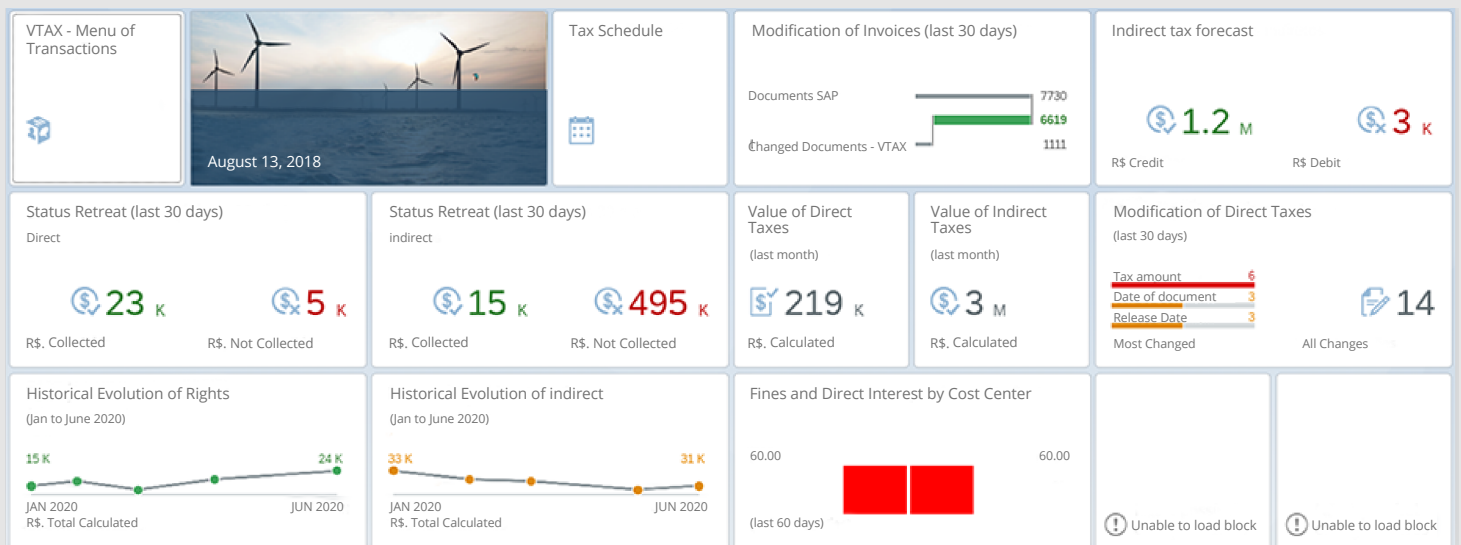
VTAX - Menu of Transactions

August 13, 2018

Tax Schedule

Modification of Invoices (last 30 days)

Documents SAP
Changed Documents - VTAX

7730
6619
1111

Indirect tax forecast

1.2 M
R$ Credit

3 K
R$ Debit

Status Retreat (last 30 days)
Direct

23 K
R$. Collected

5 K
R$. Not Collected

Status Retreat (last 30 days)
indirect

15 K
R$. Collected

495 K
R$. Not Collected

Value of Direct Taxes
(last month)

219 K
R$. Calculated

Value of Indirect Taxes
(last month)

3 M
R$. Calculated

Modification of Direct Taxes
(last 30 days)

Tax amount 6
Date of document 3
Release Date 3
Most Changed

14
All Changes

Historical Evolution of Rights
(Jan to June 2020)

15 K
24 K
JAN 2020
JUN 2020
R$. Total Calculated

Historical Evolution of indirect
(Jan to June 2020)

33 K
31 K
JAN 2020
JUN 2020
R$. Total Calculated

Fines and Direct Interest by Cost Center

60.00
60.00
(last 60 days)

Unable to load block

Unable to load block